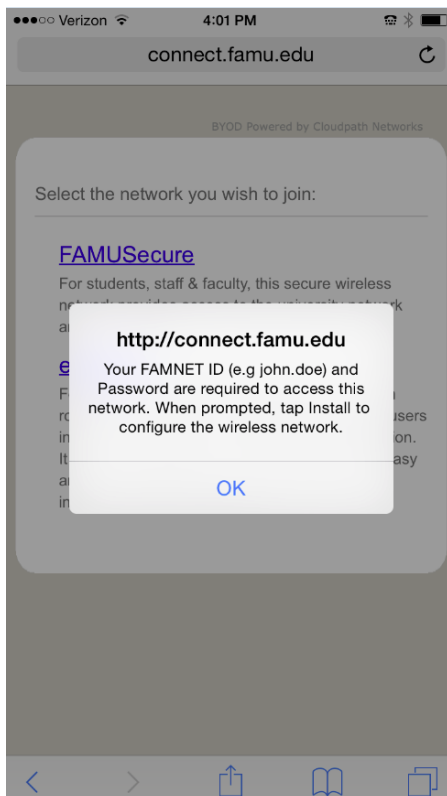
●●●○○ Verizon 4:01 PM

connect.famu.edu

BYOD Powered by Cloudpath Networks

Select the network you wish to join:

FAMUSecure

For students, staff & faculty, this secure wireless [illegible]

http://connect.famu.edu

Your FAMNET ID (e.g john.doe) and Password are required to access this network. When prompted, tap Install to configure the wireless network.

OK